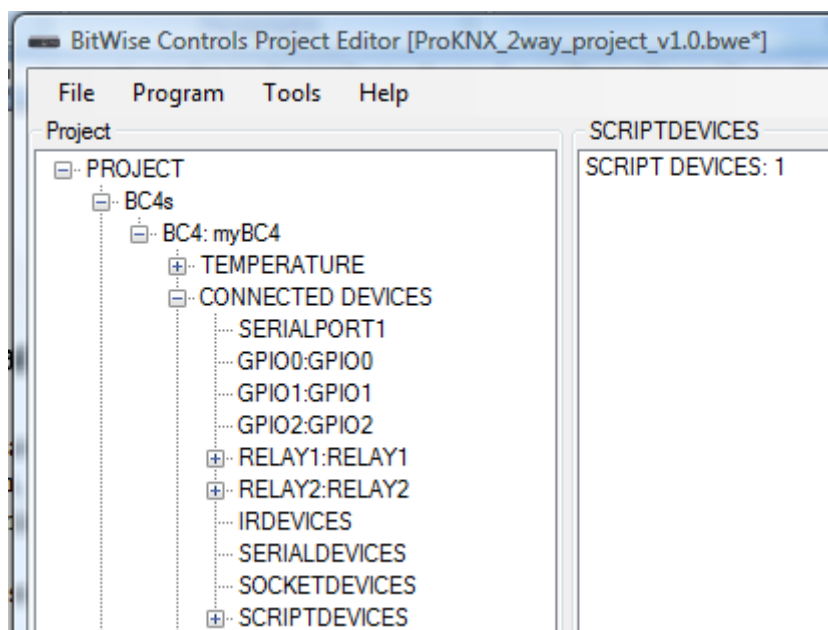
BitWise Controls Project Editor [ProKNX_2way_project_v1.0.bwe*]

File Program Tools Help

Project

PROJECT
BC4s
BC4: myBC4
TEMPERATURE
CONNECTED DEVICES
SERIALPORT1
GPIO0:GPIO0
GPIO1:GPIO1
GPIO2:GPIO2
RELAY1:RELAY1
RELAY2:RELAY2
IRDEVICES
SERIALDEVICES
SOCKETDEVICES
SCRIPTDEVICES

SCRIPTDEVICES

SCRIPT DEVICES: 1